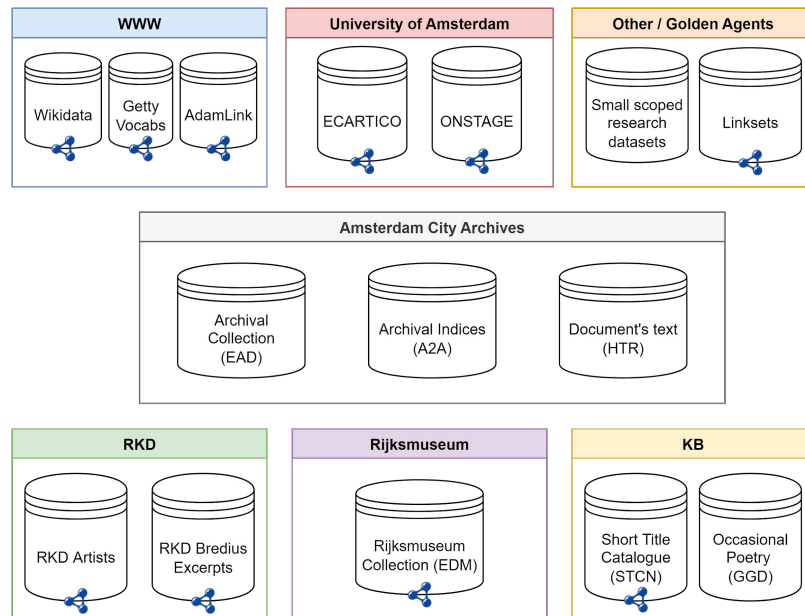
WWW

Wikidata

Getty Vocabs

AdamLink

University of Amsterdam

ECARTICO

ONSTAGE

Other / Golden Agents

Small scoped research datasets

Linksets

Amsterdam City Archives

Archival Collection (EAD)

Archival Indices (A2A)

Document's text (HTR)

RKD

RKD Artists

RKD Bredius Excerpts

Rijksmuseum

Rijksmuseum Collection (EDM)

KB

Short Title Catalogue (STCN)

Occasional Poetry (GGD)